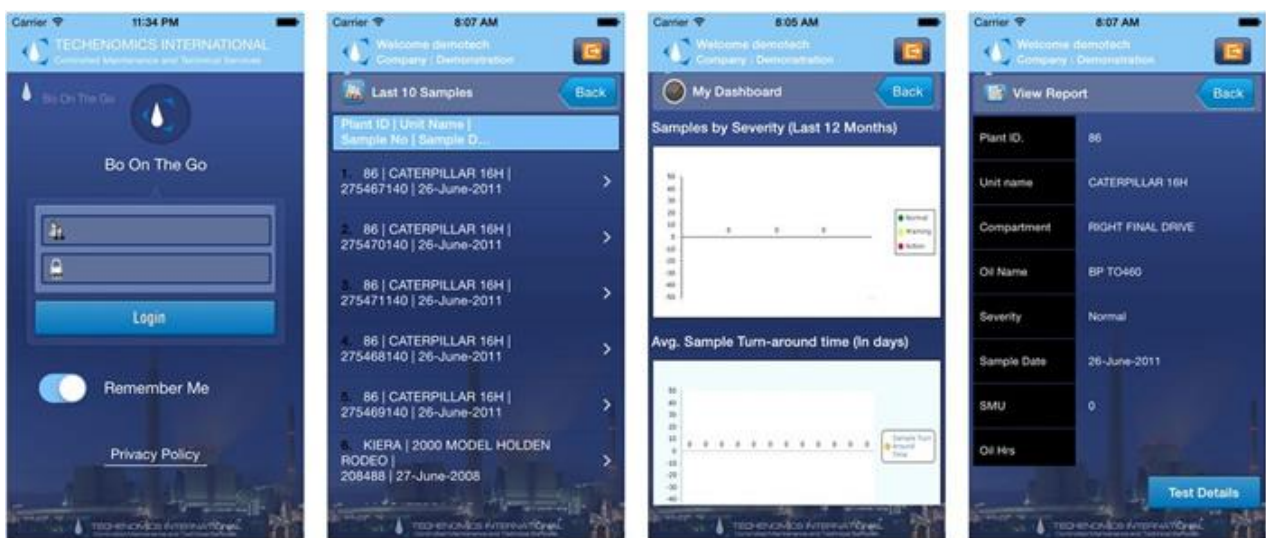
Carrier 11:34 PM
TECHENOMICS INTERNATIONAL
Controlled Maintenance and Technical Services
Bo On The Go
Bo On The Go
Login
Remember Me
Privacy Policy
TECHENOMICS INTERNATIONAL

Carrier 8:07 AM
Welcome demotech
Company : Demonstration
Last 10 Samples
Back
Plant ID | Unit Name | Sample No | Sample D...
1. 86 | CATERPILLAR 16H | 275467140 | 26-June-2011
2. 86 | CATERPILLAR 16H | 275470140 | 26-June-2011
3. 86 | CATERPILLAR 16H | 275471140 | 26-June-2011
4. 86 | CATERPILLAR 16H | 275468140 | 26-June-2011
5. 86 | CATERPILLAR 16H | 275469140 | 26-June-2011
6. KIERA | 2000 MODEL HOLDEN RODEO | 208488 | 27-June-2008
TECHENOMICS INTERNATIONAL

Carrier 8:05 AM
Welcome demotech
Company : Demonstration
My Dashboard
Back
Samples by Severity (Last 12 Months)
Normal
Warning
Action
Avg. Sample Turn-around time (In days)
Sample Turn Around Time
TECHENOMICS INTERNATIONAL

Carrier 8:07 AM
Welcome demotech
Company : Demonstration
View Report
Back
| Plant ID. | 86 |
|---|---|
| Unit name | CATERPILLAR 16H |
| Compartment | RIGHT FINAL DRIVE |
| Oil Name | BP TO460 |
| Severity | Normal |
| Sample Date | 26-June-2011 |
| SMU | 0 |
| Oil Hrs | |
Test Details
TECHENOMICS INTERNATIONAL